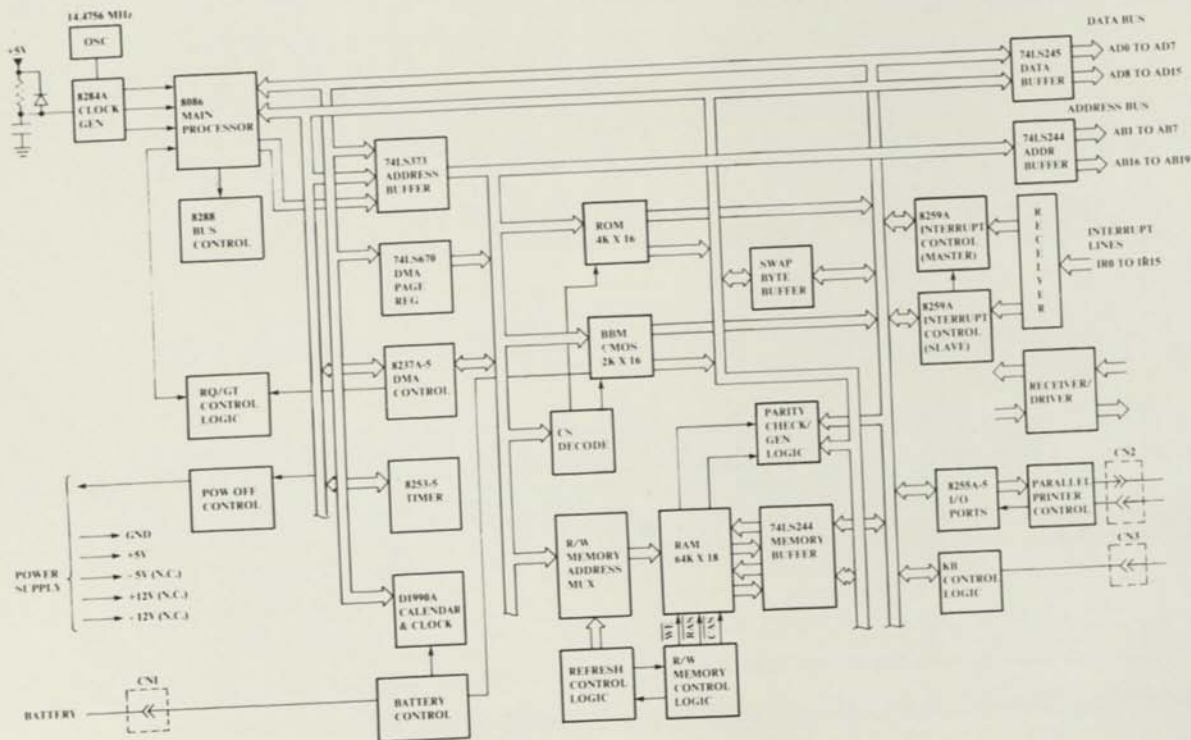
14.4756 MHz

OSC

+5V

8284A CLOCK GEN

8086 MAIN PROCESSOR

8288 BUS CONTROL

74LS373 ADDRESS BUFFER

74LS670 DMA PAGE REG

8237A-5 DMA CONTROL

RQ/GT CONTROL LOGIC

8253-5 TIMER

POW OFF CONTROL

POWER SUPPLY

→ GND

→ +5V

→ - 5V (N.C.)

→ +12V (N.C.)

→ - 12V (N.C.)

D1990A CALENDAR & CLOCK

BATTERY CONTROL

CN1

BATTERY

ROM 4K X 16

BBM CMOS 2K X 16

CS DECODE

R/W MEMORY ADDRESS MUX

REFRESH CONTROL LOGIC

RAM 64K X 18

WE RAS CAS

R/W MEMORY CONTROL LOGIC

74LS244 MEMORY BUFFER

PARITY CHECK/ GEN LOGIC

SWAP BYTE BUFFER

DATA BUS

74LS245 DATA BUFFER

AD0 TO AD7

AD8 TO AD15

ADDRESS BUS

74LS244 ADDR BUFFER

AB1 TO AB7

AB16 TO AB19

8259A INTERRUPT CONTROL (MASTER)

8259A INTERRUPT CONTROL (SLAVE)

RECEIVER

INTERRUPT LINES

IR0 TO IR15

RECEIVER/ DRIVER

8255A-5 I/O PORTS

PARALLEL PRINTER CONTROL

CN2

KB CONTROL LOGIC

CN3